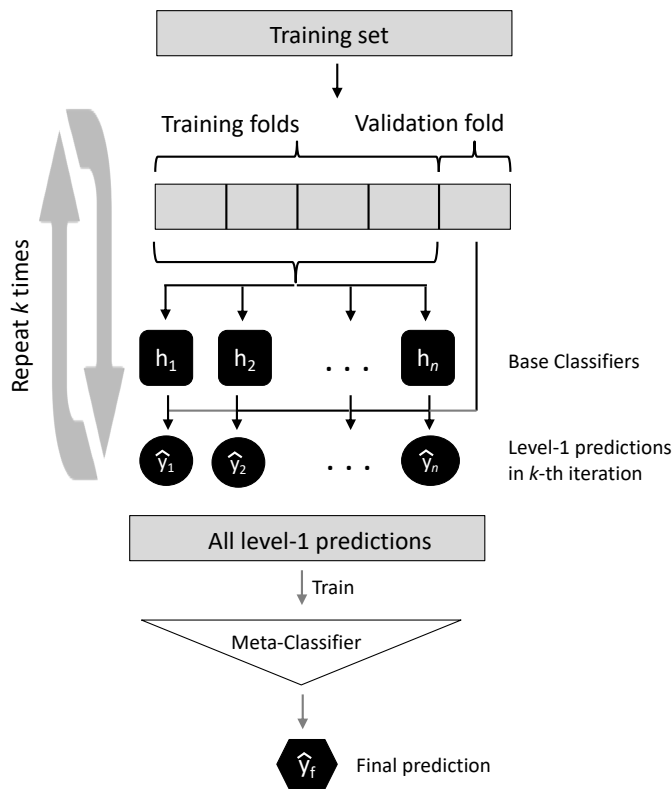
Training set

Training folds

Validation fold

Repeat $k$ times

$h_1$ $h_2$ . . . $h_n$

Base Classifiers

$\hat{y}_1$ $\hat{y}_2$ . . . $\hat{y}_n$

Level-1 predictions in $k$-th iteration

All level-1 predictions

Train

Meta-Classifier

$\hat{y}_f$

Final prediction